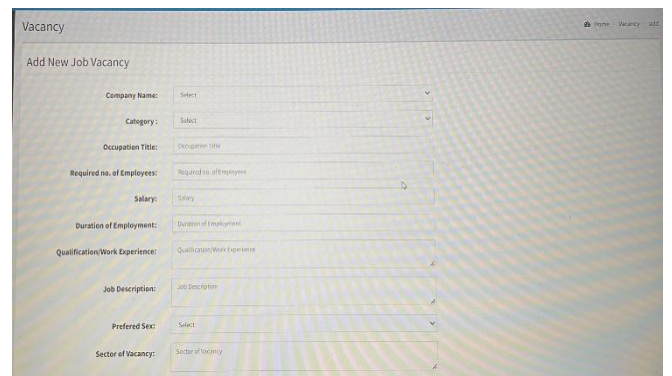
Vacancy

Home > Vacancy > add

Add New Job Vacancy

Company Name: Select

Category : Select

Occupation Title: Occupation title

Required no. of Employees: Required no. of Employees

Salary: Salary

Duration of Employment: Duration of Employment

Qualification/Work Experience: Qualification/Work Experience

Job Description: Job Description

Prefered Sex: Select

Sector of Vacancy: Sector of Vacancy